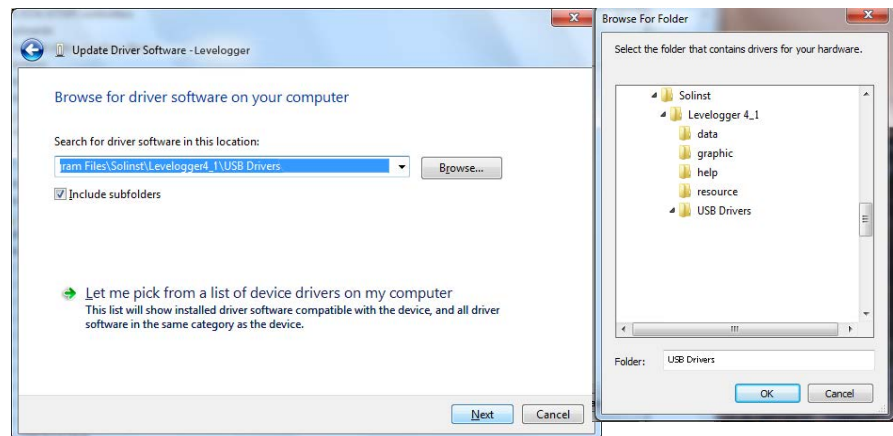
Update Driver Software - Levelogger

Browse for driver software on your computer

Search for driver software in this location:

ram Files\Solinst\Levelogger4_1\USB Drivers

Browse...

Include subfolders

Let me pick from a list of device drivers on my computer

This list will show installed driver software compatible with the device, and all driver software in the same category as the device.

Next

Cancel

Browse For Folder

Select the folder that contains drivers for your hardware.

Solinst

Levelogger 4_1

data

graphic

help

resource

USB Drivers

Folder: USB Drivers

OK

Cancel